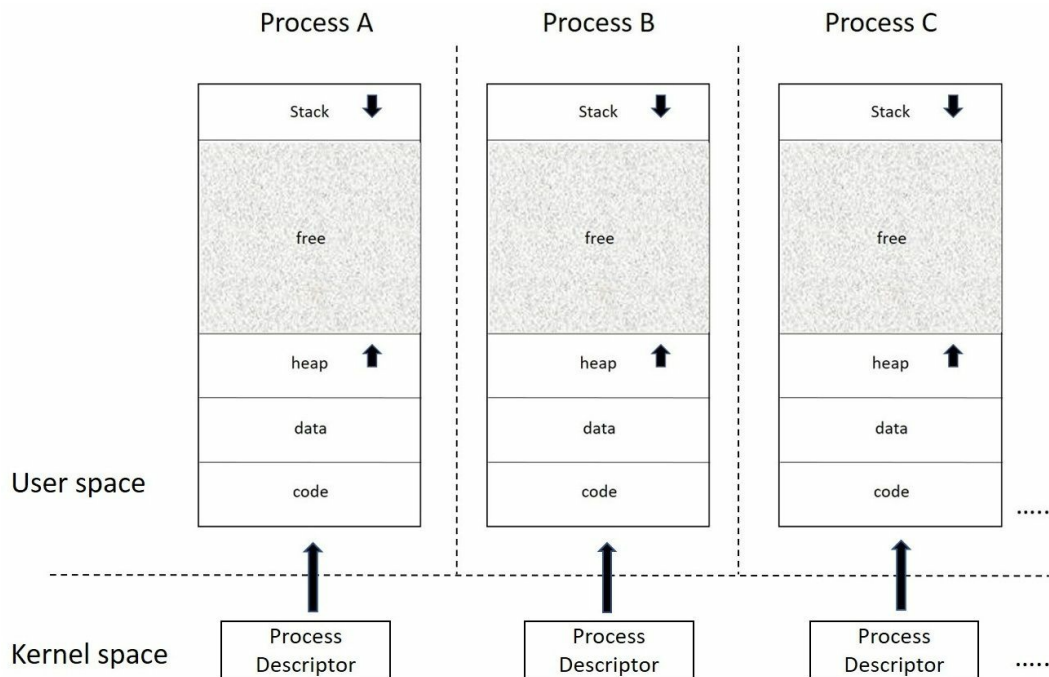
Process A

Stack

free

heap

data

code

Process B

Stack

free

heap

data

code

Process C

Stack

free

heap

data

code

.....

User space

Kernel space

Process Descriptor

Process Descriptor

Process Descriptor

.....